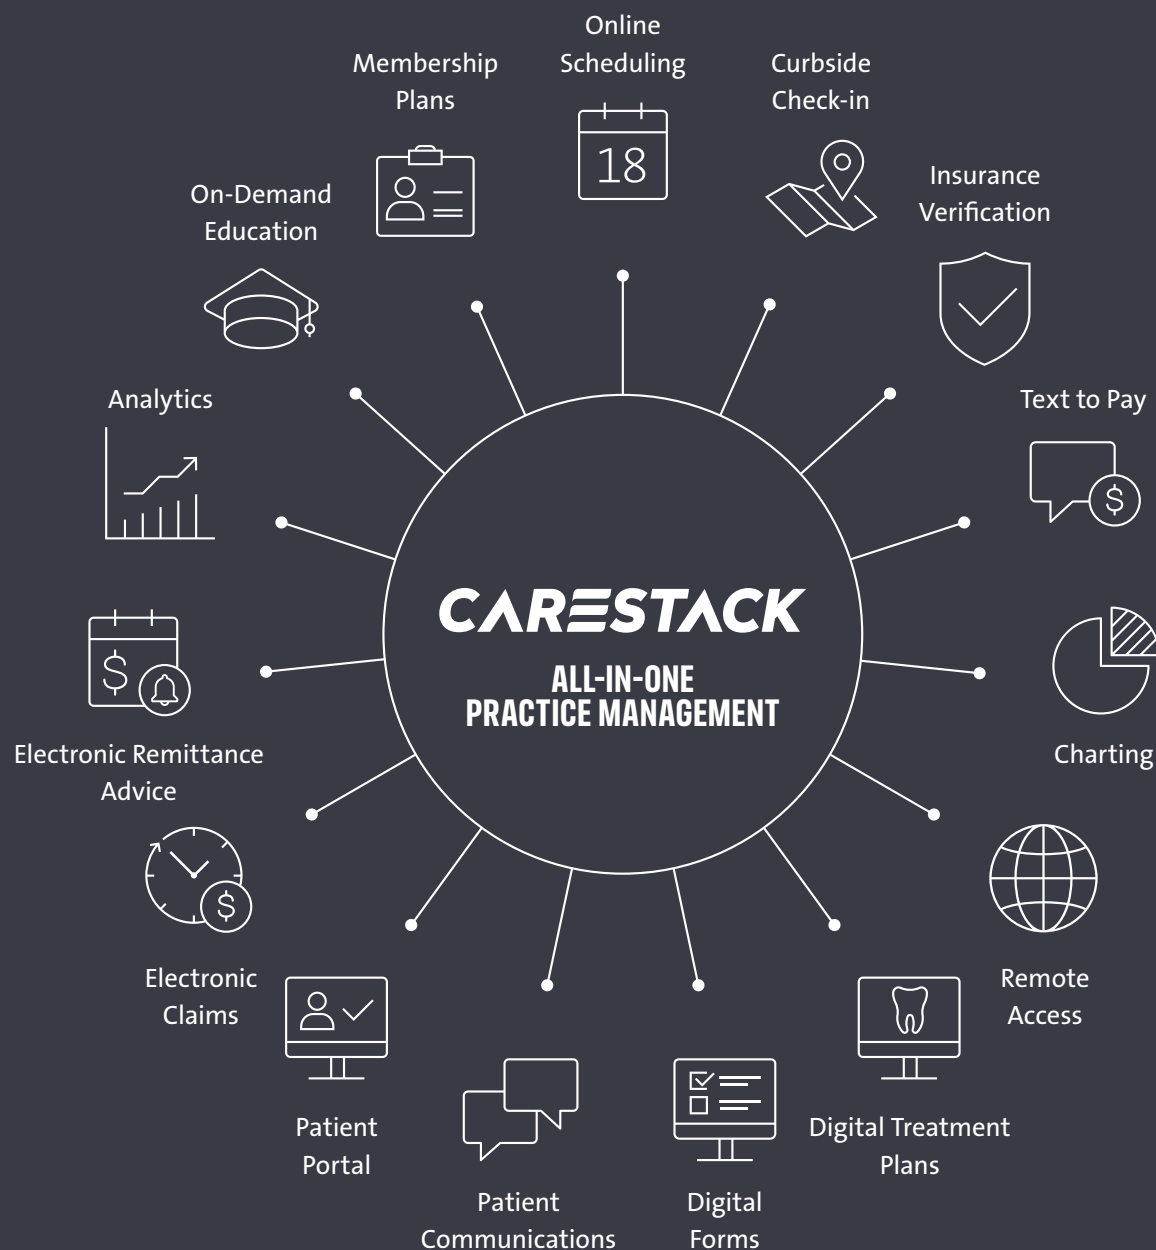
Online Scheduling

Membership Plans

Curbside Check-in

18

On-Demand Education

Insurance Verification

Analytics

Text to Pay

CARESTACK

ALL-IN-ONE PRACTICE MANAGEMENT

Electronic Remittance Advice

Charting

Electronic Claims

Remote Access

Patient Portal

Digital Treatment Plans

Patient Communications

Digital Forms